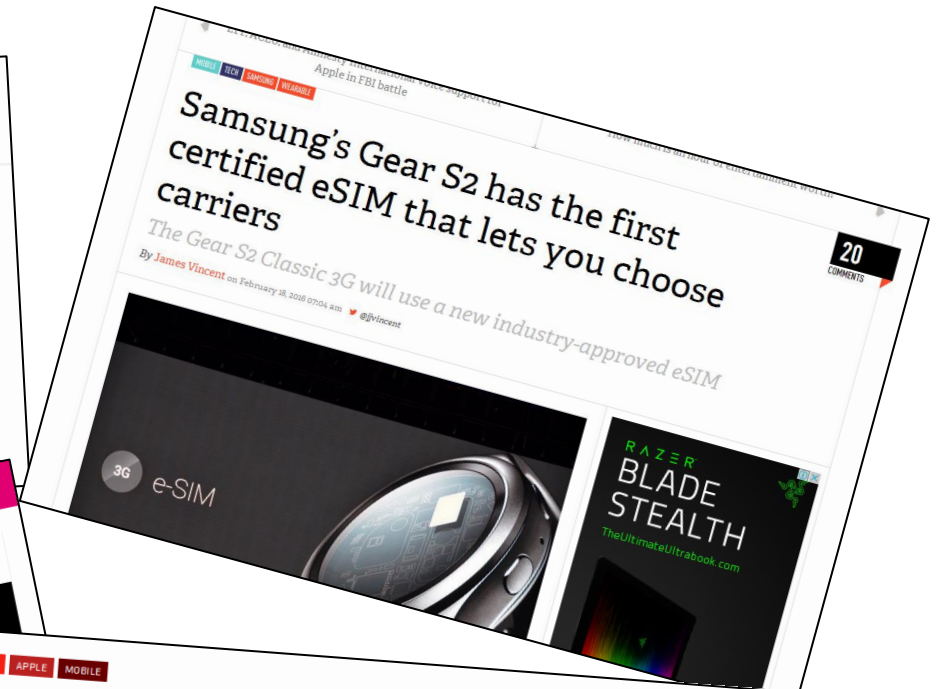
MOBILE TECH SAMSUNG WEARABLE

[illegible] Apple in FBI battle

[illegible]

Samsung's Gear S2 has the first certified eSIM that lets you choose carriers

20
COMMENTS

The Gear S2 Classic 3G will use a new industry-approved eSIM

By James Vincent on February 18, 2016 07:04 am @jjvincent

3G e-SIM

RAZER
BLADE
STEALTH
TheUltimateUltrabook.com

APPLE MOBILE